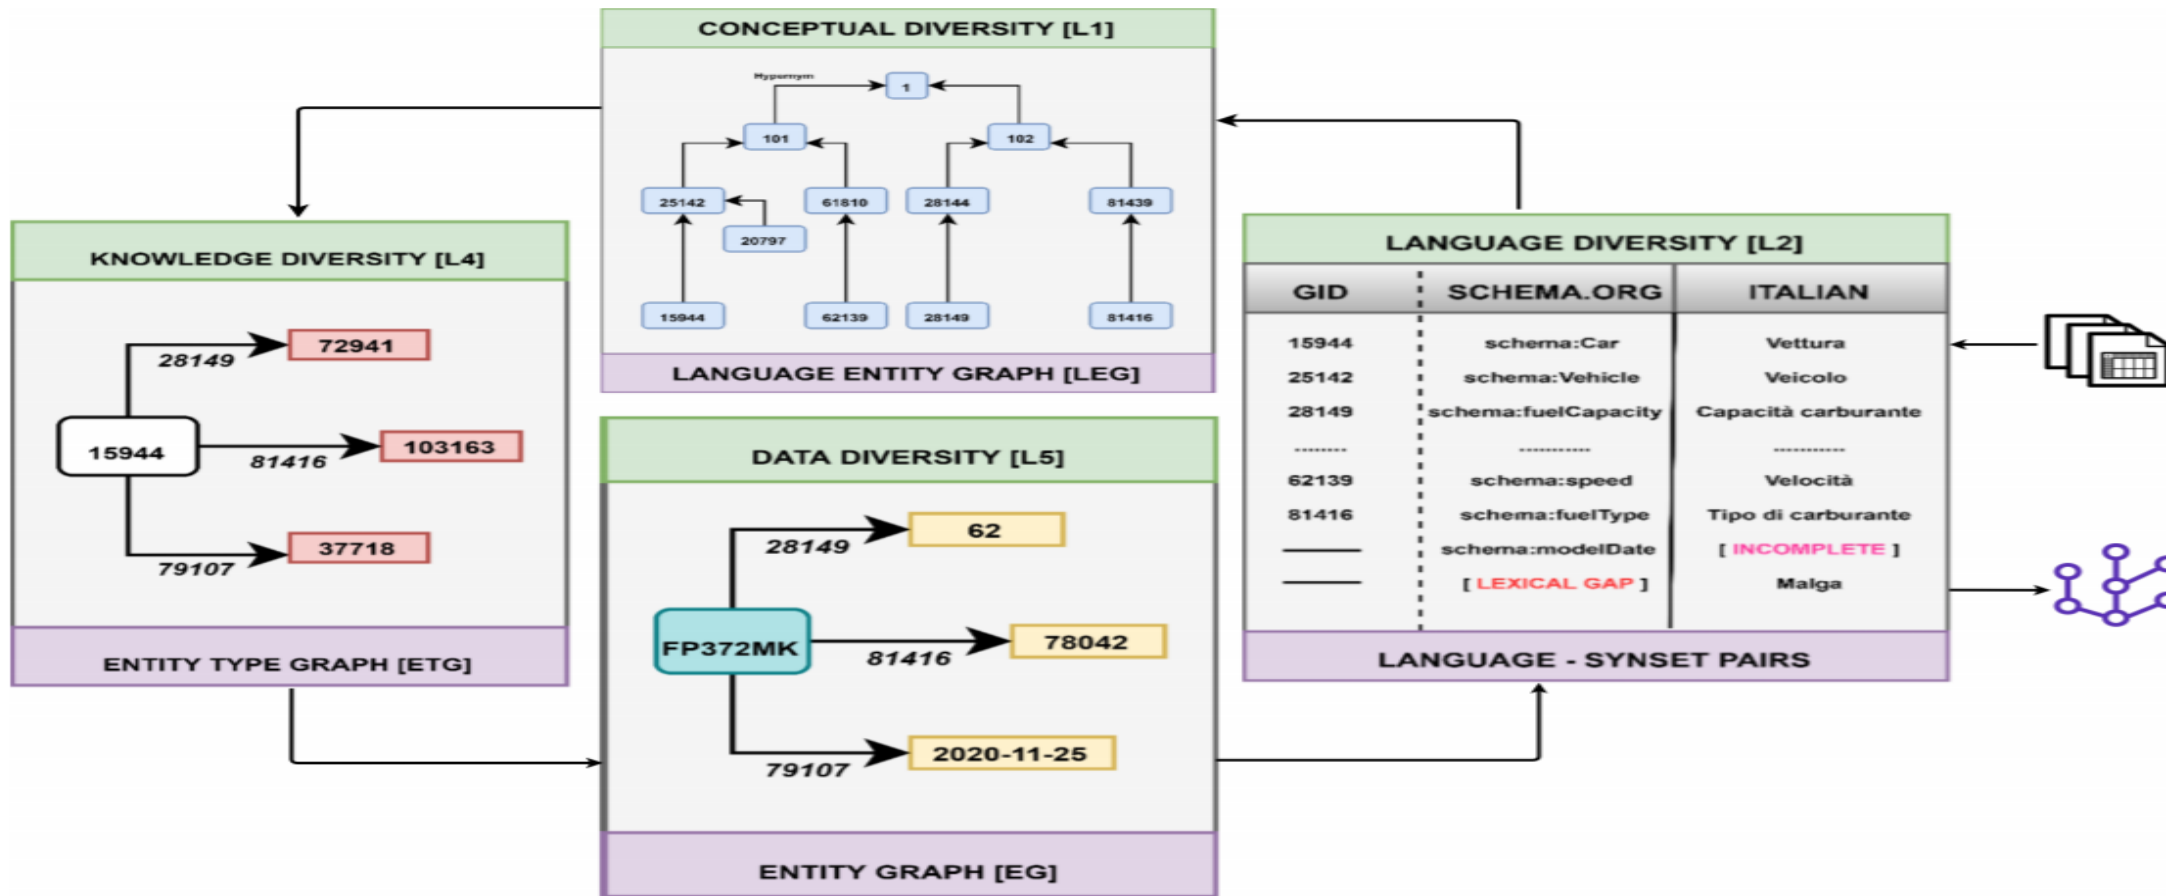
CONCEPTUAL DIVERSITY [L1]

Hypernym
1
101
102
25142
61810
28144
81439
20797
15944
62139
28149
81416

LANGUAGE ENTITY GRAPH [LEG]

KNOWLEDGE DIVERSITY [L4]

15944
28149
72941
81416
103163
79107
37718

ENTITY TYPE GRAPH [ETG]

DATA DIVERSITY [L5]

FP372MK
28149
62
81416
78042
79107
2020-11-25

ENTITY GRAPH [EG]

LANGUAGE DIVERSITY [L2]

| GID | SCHEMA.ORG | ITALIAN |
|---|---|---|
| 15944 | schema:Car | Vettura |
| 25142 | schema:Vehicle | Veicolo |
| 28149 | schema:fuelCapacity | Capacità carburante |
| ........ | ............ | ............ |
| 62139 | schema:speed | Velocità |
| 81416 | schema:fuelType | Tipo di carburante |
| ——— | schema:modelDate | [ INCOMPLETE ] |
| ——— | [ LEXICAL GAP ] | Malga |

LANGUAGE - SYNSET PAIRS